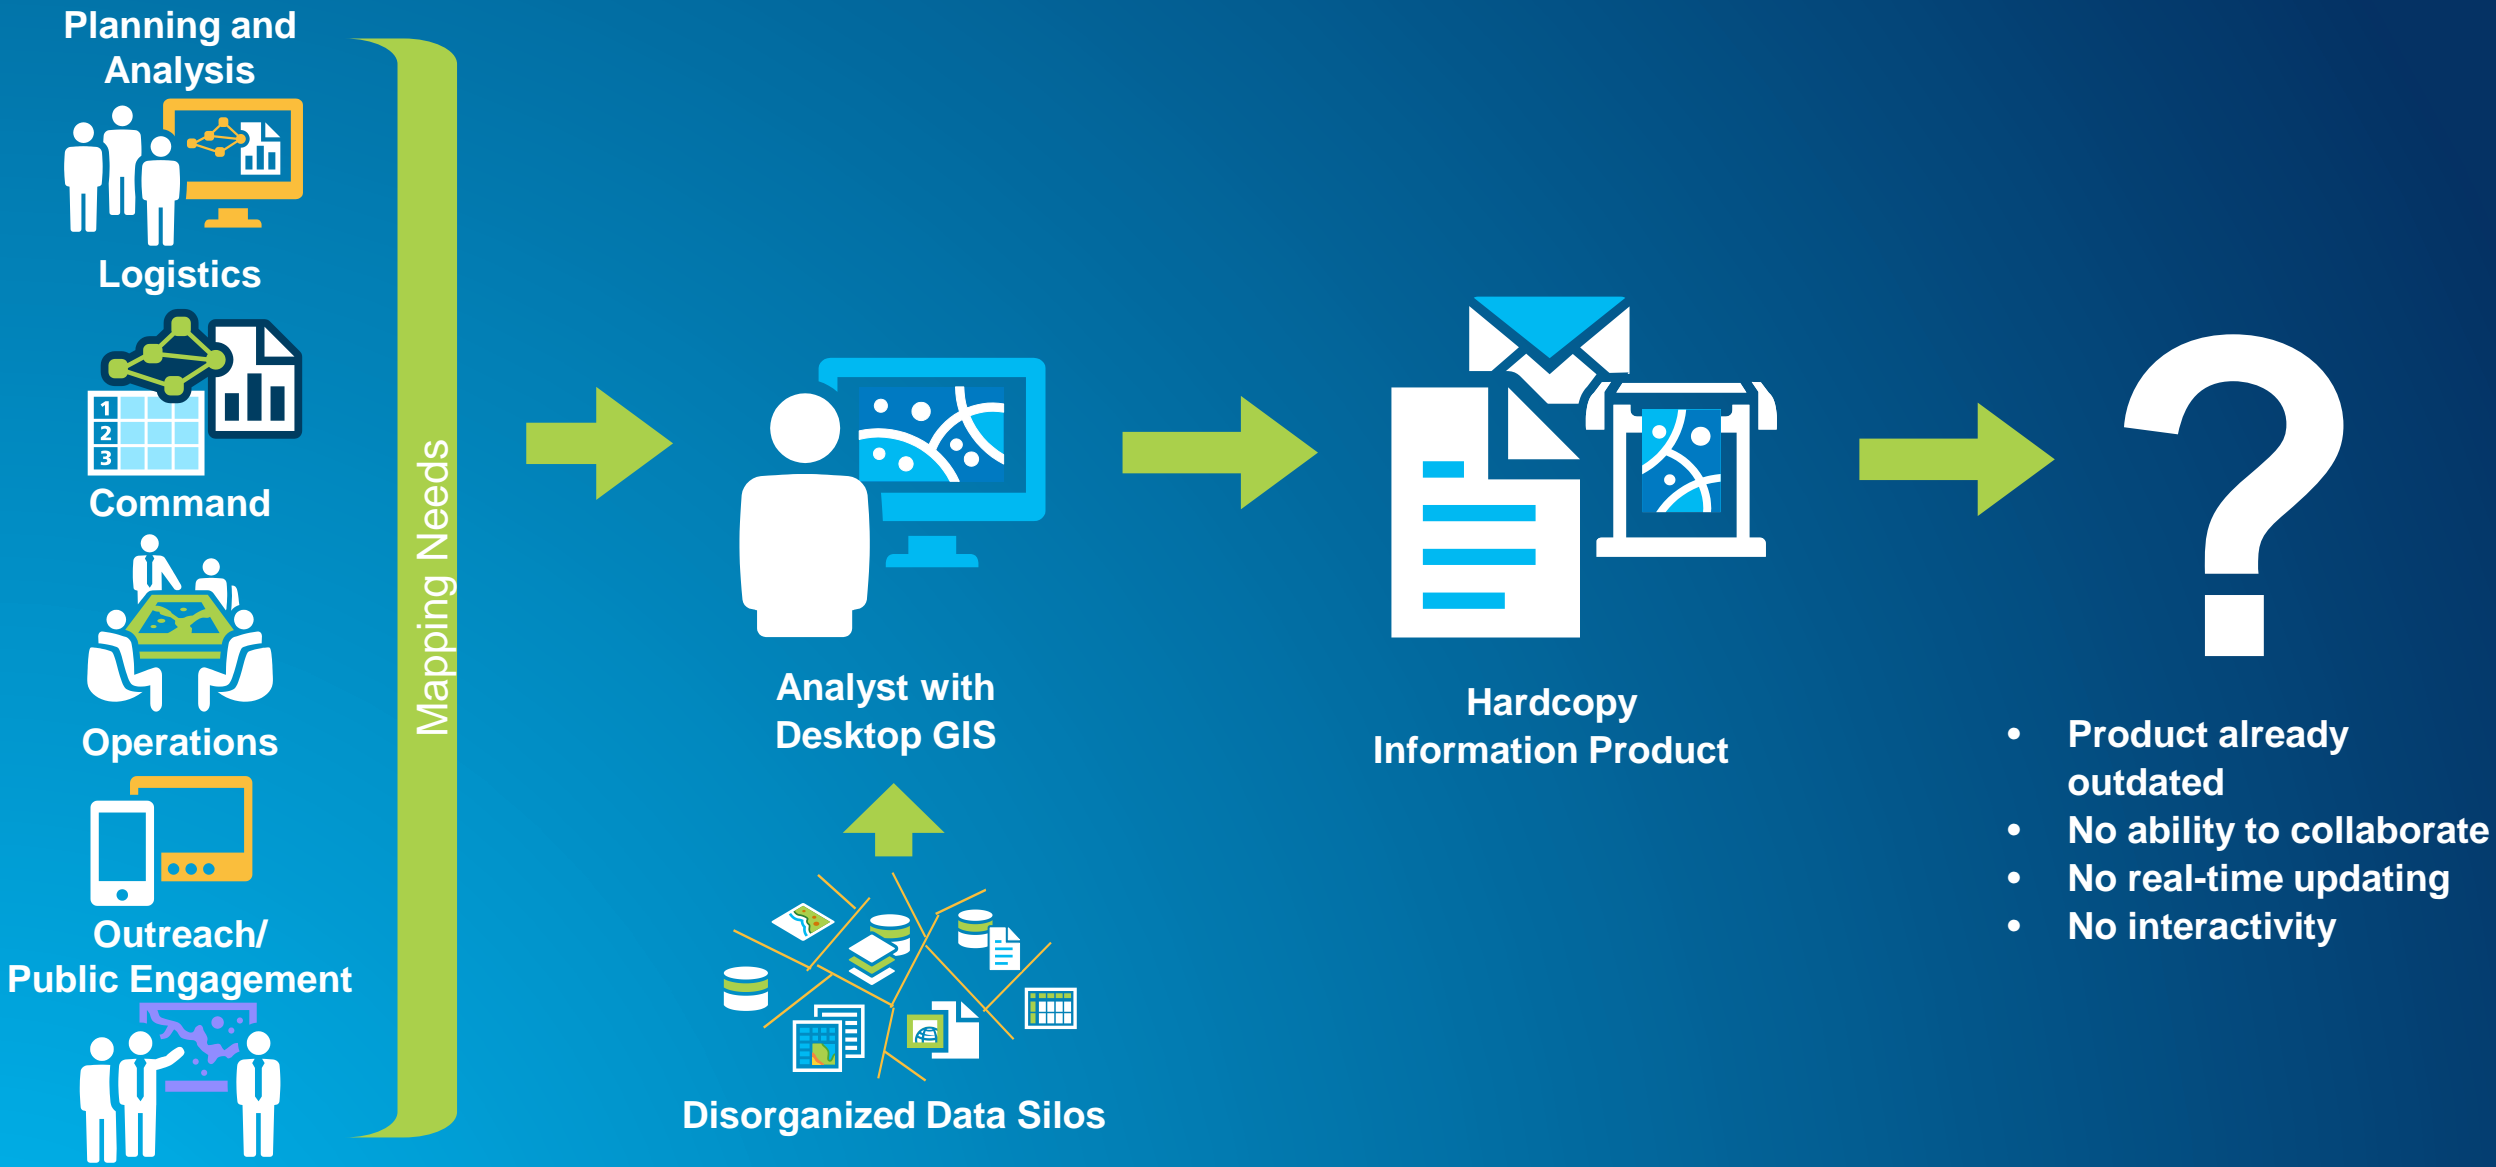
Planning and Analysis

Logistics

1
2
3

Command

Operations

Outreach/ Public Engagement

Mapping Needs

Analyst with Desktop GIS

Disorganized Data Silos

Hardcopy Information Product

?

- Product already outdated
- No ability to collaborate
- No real-time updating
- No interactivity